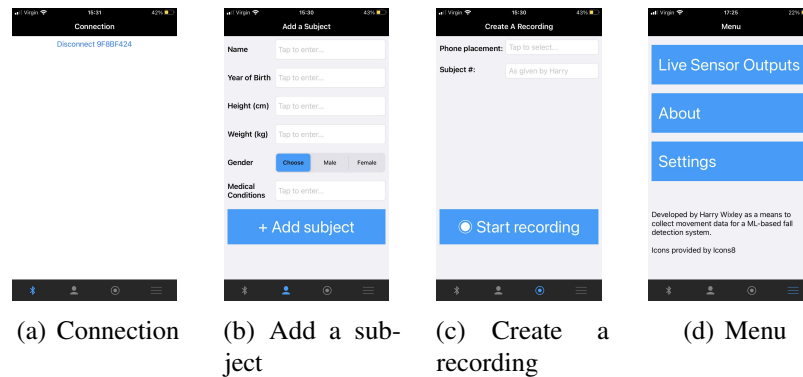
Virgin 15:31 42%
Connection
Disconnect 9F8BF424

Virgin 15:30 43%
Add a Subject
Name Tap to enter...
Year of Birth Tap to enter...
Height (cm) Tap to enter...
Weight (kg) Tap to enter...
Gender Choose Male Female
Medical Conditions Tap to enter...
+ Add subject

Virgin 15:30 43%
Create A Recording
Phone placement: Tap to select...
Subject #: As given by Harry
Start recording

Virgin 17:25 22%
Menu
Live Sensor Outputs
About
Settings
Developed by Harry Wixley as a means to collect movement data for a ML-based fall detection system.
Icons provided by Icons8

(a) Connection

(b) Add a subject

(c) Create a recording

(d) Menu